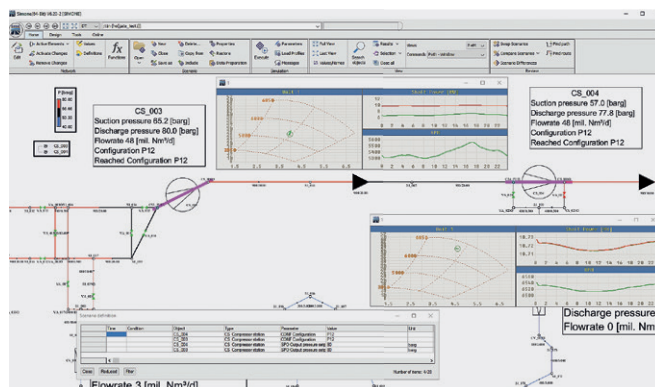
CS_003
Suction pressure 65.2 [barg]
Discharge pressure 80.0 [barg]
Flowrate 48 [mil. Nm³/d]
Configuration P12
Reached Configuration P12

CS_004
Suction pressure 57.0 [barg]
Discharge pressure 77.8 [barg]
Flowrate 48 [mil. Nm³/d]
Configuration P12
Reached Configuration P12

Discharge pressure
Flowrate 0 [mil. Nm

Flowrate 3 [mil. Nm³/d]

| Time | Condition | Object | Type | Parameter | Value | Unit |
|---|---|---|---|---|---|---|
| | | CS_004 | CS Compressor station | COMP Configuration | P12 | |
| | | CS_003 | CS Compressor station | COMP Configuration | P12 | |
| | | CS_004 | CS Compressor station | SPO Output pressure set | 80 | barg |
| | | CS_003 | CS Compressor station | SPO Output pressure set | 80 | barg |

Close
Number of items: 4 (0)